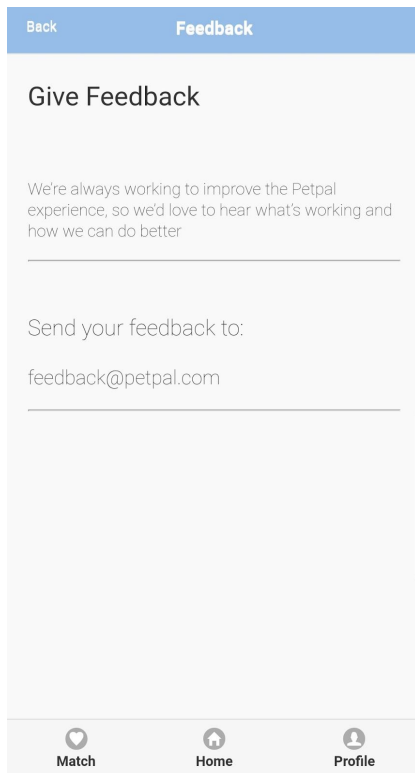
Back
Feedback

Give Feedback

We're always working to improve the Petpal experience, so we'd love to hear what's working and how we can do better

Send your feedback to:

feedback@petpal.com

Match
Home
Profile